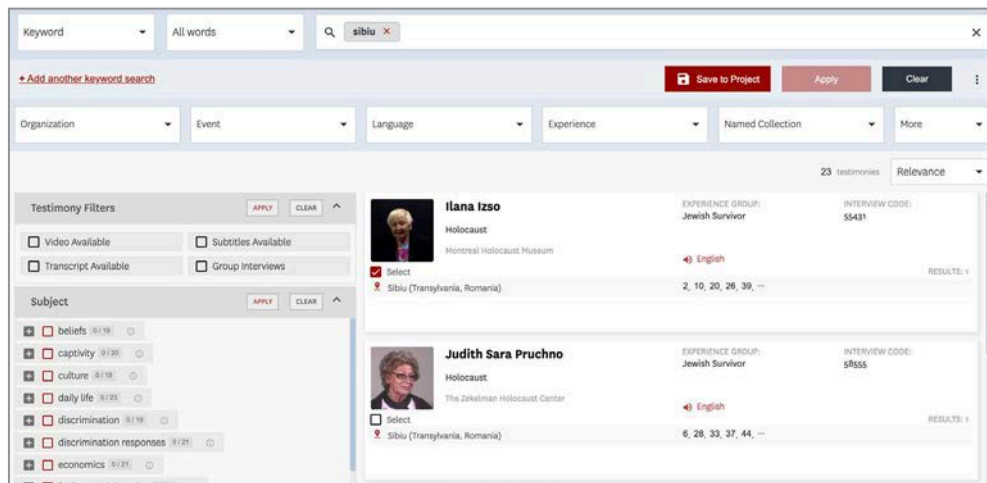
Keyword

All words

sibiu ×

×

+ Add another keyword search

Save to Project

Apply

Clear

Organization

Event

Language

Experience

Named Collection

More

23 testimonies

Relevance

Testimony Filters

APPLY

CLEAR

Video Available

Subtitles Available

Transcript Available

Group Interviews

Subject

APPLY

CLEAR

beliefs 0/19

captivity 0/20

culture 0/18

daily life 0/23

discrimination 0/19

discrimination responses 0/21

economics 0/21

Ilana Izso

Holocaust

Montreal Holocaust Museum

Select

EXPERIENCE GROUP:
Jewish Survivor

INTERVIEW CODE:
55431

English

RESULTS: 1

Sibiu (Transylvania, Romania)

2, 10, 20, 28, 39, ...

Judith Sara Pruchno

Holocaust

The Zekelman Holocaust Center

Select

EXPERIENCE GROUP:
Jewish Survivor

INTERVIEW CODE:
58555

English

RESULTS: 1

Sibiu (Transylvania, Romania)

6, 28, 33, 37, 44, ...